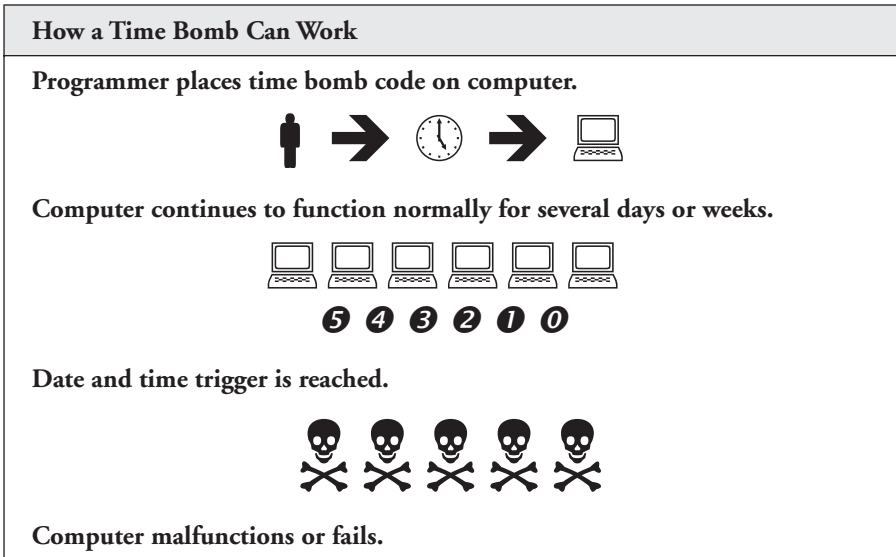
How a Time Bomb Can Work

Programmer places time bomb code on computer.

Computer continues to function normally for several days or weeks.

5 4 3 2 1 0

Date and time trigger is reached.

Computer malfunctions or fails.